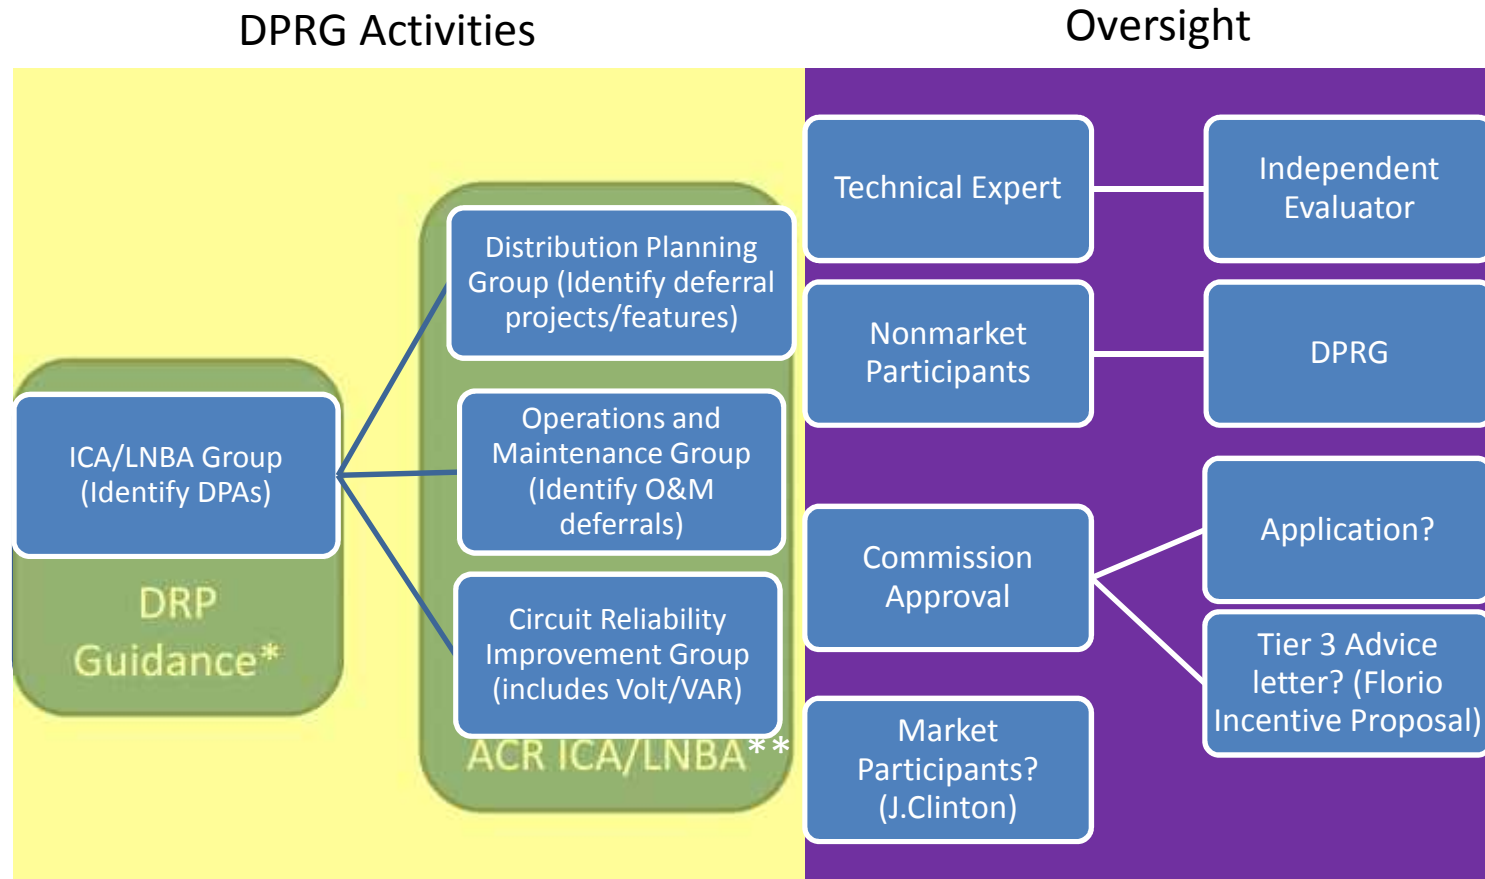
DPRG Activities

Oversight

ICA/LNBA Group (Identify DPAs)

DRP Guidance*

Distribution Planning Group (Identify deferral projects/features)

Operations and Maintenance Group (Identify O&M deferrals)

Circuit Reliability Improvement Group (includes Volt/VAR)

ACR ICA/LNBA**

Technical Expert

Independent Evaluator

Nonmarket Participants

DPRG

Commission Approval

Application?

Tier 3 Advice letter? (Florio Incentive Proposal)

Market Participants? (J.Clinton)